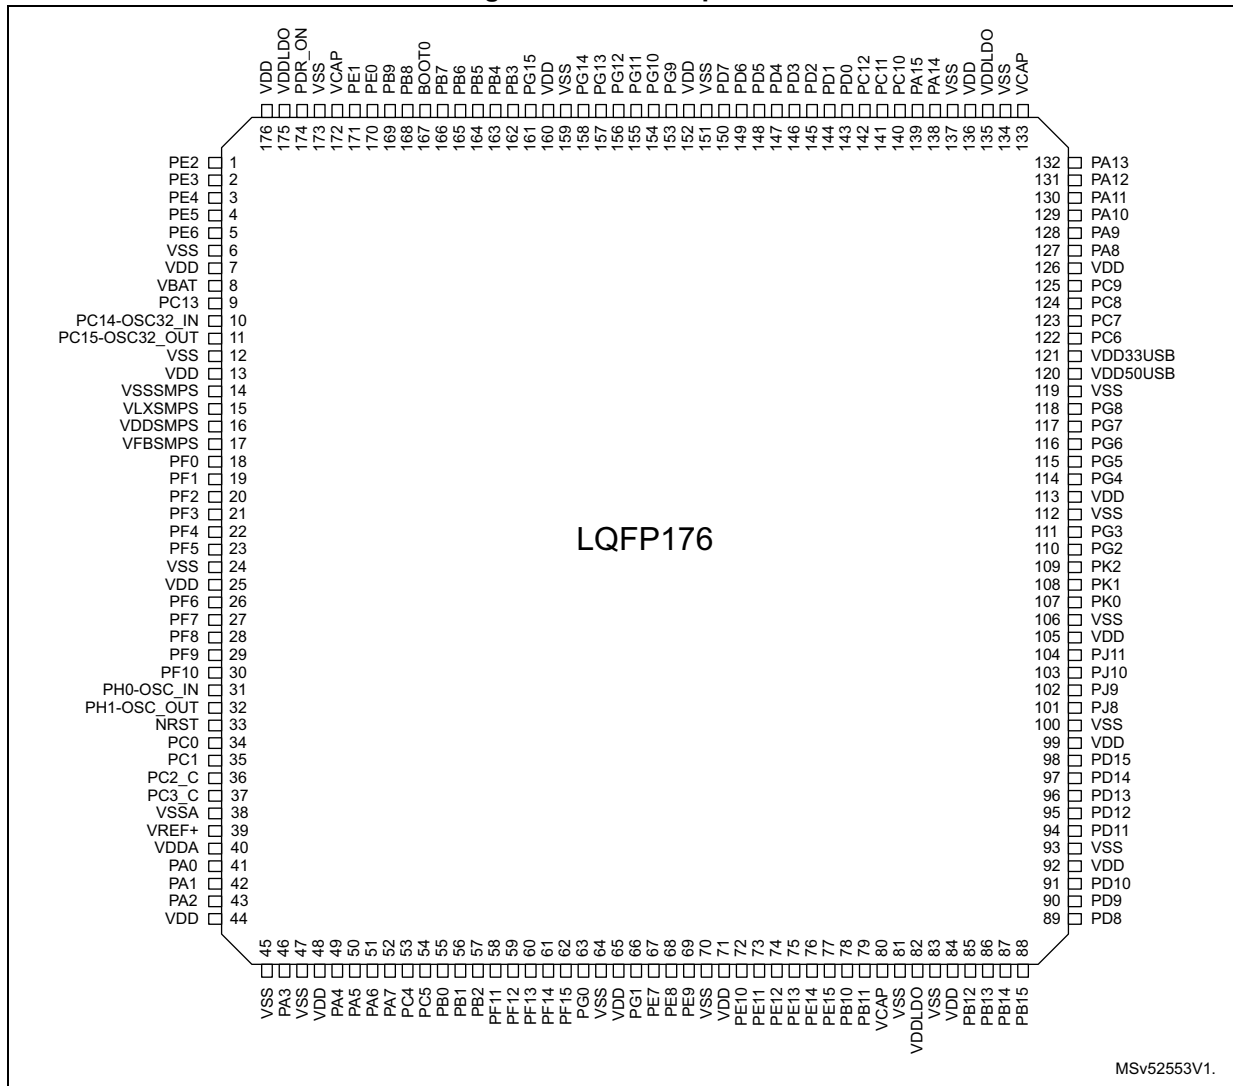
VDD 176
VDDLDO 175
PDR_ON 174
VSS 173
VCAP 172
PE1 171
PE0 170
PB9 169
PB8 168
BOOT0 167
PB7 166
PB6 165
PB5 164
PB4 163
PB3 162
PG15 161
VDD 160
VSS 159
PG14 158
PG13 157
PG12 156
PG11 155
PG10 154
PG9 153
VDD 152
VSS 151
PD7 150
PD6 149
PD5 148
PD4 147
PD3 146
PD2 145
PD1 144
PD0 143
PC12 142
PC11 141
PC10 140
PA15 139
PA14 138
VSS 137
VDD 136
VDDLDO 135
VSS 134
VCAP 133

PE2 1
PE3 2
PE4 3
PE5 4
PE6 5
VSS 6
VDD 7
VBAT 8
PC13 9
PC14-OSC32_IN 10
PC15-OSC32_OUT 11
VSS 12
VDD 13
VSSSMPS 14
VLXSMPS 15
VDDSMPS 16
VFBSMPS 17
PF0 18
PF1 19
PF2 20
PF3 21
PF4 22
PF5 23
VSS 24
VDD 25
PF6 26
PF7 27
PF8 28
PF9 29
PF10 30
PH0-OSC_IN 31
PH1-OSC_OUT 32
NRST 33
PC0 34
PC1 35
PC2_C 36
PC3_C 37
VSSA 38
VREF+ 39
VDDA 40
PA0 41
PA1 42
PA2 43
VDD 44

132 PA13
131 PA12
130 PA11
129 PA10
128 PA9
127 PA8
126 VDD
125 PC9
124 PC8
123 PC7
122 PC6
121 VDD33USB
120 VDD50USB
119 VSS
118 PG8
117 PG7
116 PG6
115 PG5
114 PG4
113 VDD
112 VSS
111 PG3
110 PG2
109 PK2
108 PK1
107 PK0
106 VSS
105 VDD
104 PJ11
103 PJ10
102 PJ9
101 PJ8
100 VSS
99 VDD
98 PD15
97 PD14
96 PD13
95 PD12
94 PD11
93 VSS
92 VDD
91 PD10
90 PD9
89 PD8

LQFP176

45 VSS
46 PA3
47 VSS
48 VDD
49 PA4
50 PA5
51 PA6
52 PA7
53 PC4
54 PC5
55 PB0
56 PB1
57 PB2
58 PF11
59 PF12
60 PF13
61 PF14
62 PF15
63 PG0
64 VSS
65 VDD
66 PG1
67 PE7
68 PE8
69 PE9
70 VSS
71 VDD
72 PE10
73 PE11
74 PE12
75 PE13
76 PE14
77 PE15
78 PB10
79 PB11
80 VCAP
81 VSS
82 VDDLDO
83 VSS
84 VDD
85 PB12
86 PB13
87 PB14
88 PB15

MSv52553V1.